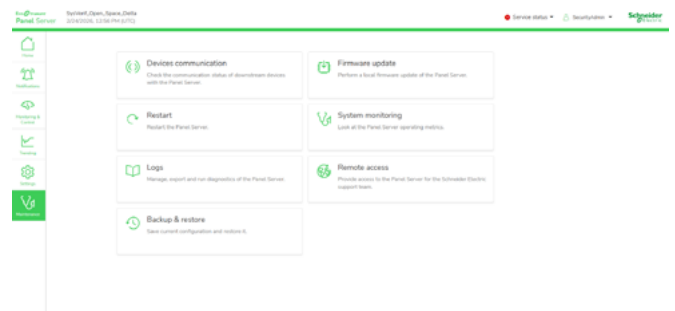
EcoStruxure Panel Server

SysVarE_Open_Space_Delta
2/24/2026, 12:58 PM (UTC)

Service status ▾ SecurityAdmin ▾ Schneider Electric

Home

Notifications

Monitoring & Control

Trends Tracking

Settings

Maintenance

Devices communication
Check the communication status of downstream devices with the Panel Server.

Firmware update
Perform a local firmware update of the Panel Server.

Restart
Restart the Panel Server.

System monitoring
Look at the Panel Server operating metrics.

Logs
Manage, export and run diagnostics of the Panel Server.

Remote access
Provide access to the Panel Server for the Schneider Electric support team.

Backup & restore
Save current configuration and restore it.